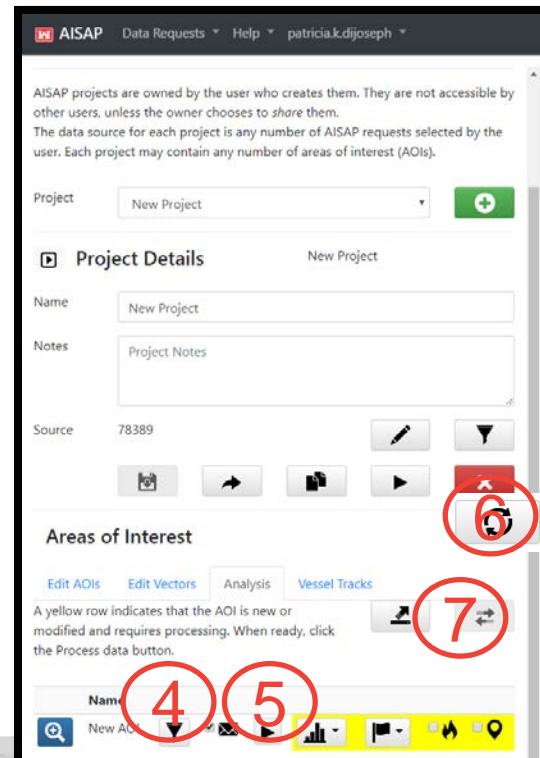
AISAP Data Requests ▾ Help ▾ patricia.k.dijoseph ▾

AISAP projects are owned by the user who creates them. They are not accessible by other users, unless the owner chooses to *share* them.
The data source for each project is any number of AISAP requests selected by the user. Each project may contain any number of areas of interest (AOIs).

Project New Project

Project Details New Project

Name New Project

Notes Project Notes

Source 78389

6

Areas of Interest

Edit AOIs Edit Vectors Analysis Vessel Tracks

A yellow row indicates that the AOI is new or modified and requires processing. When ready, click the Process data button.

7

Name

New AOI

4

5